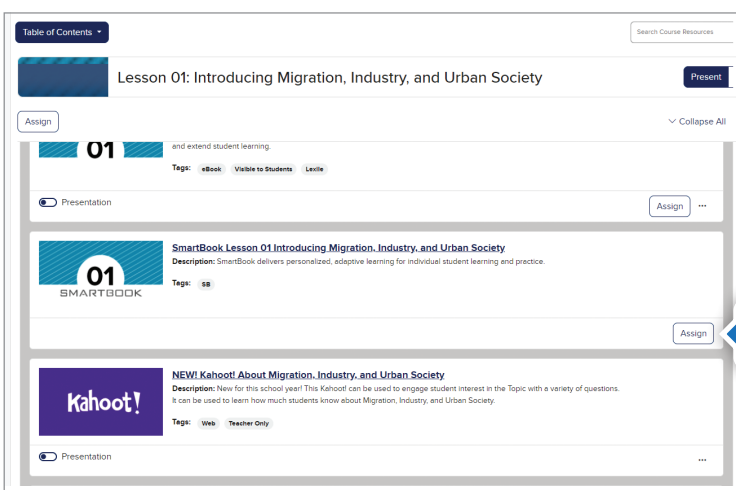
Table of Contents

Search Course Resources

Lesson 01: Introducing Migration, Industry, and Urban Society

Present

Assign

Collapse All

01

and extend student learning.

Tags: eBook Visible to Students Lexile

Presentation

Assign ...

01
SMARTBOOK

SmartBook Lesson 01 Introducing Migration, Industry, and Urban Society

Description: SmartBook delivers personalized, adaptive learning for individual student learning and practice.

Tags: SB

Assign

Kahoot!

NEW! Kahoot! About Migration, Industry, and Urban Society

Description: New for this school year! This Kahoot! can be used to engage student interest in the Topic with a variety of questions. It can be used to learn how much students know about Migration, Industry, and Urban Society.

Tags: Web Teacher Only

Presentation

...